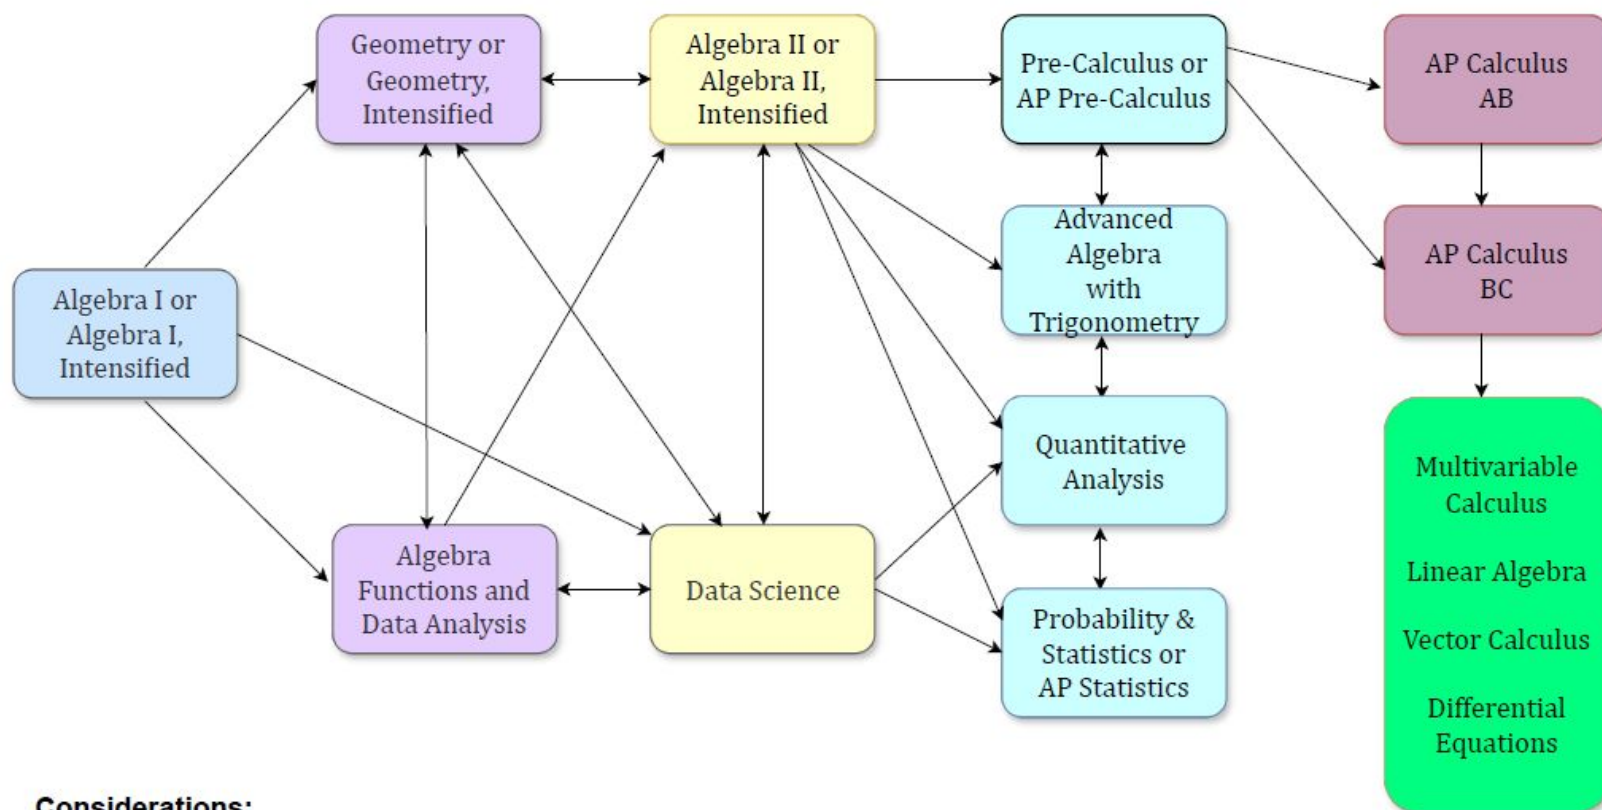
Geometry or Geometry, Intensified

Algebra II or Algebra II, Intensified

Pre-Calculus or AP Pre-Calculus

AP Calculus AB

Advanced Algebra with Trigonometry

AP Calculus BC

Algebra I or Algebra I, Intensified

Quantitative Analysis

Multivariable Calculus

Linear Algebra

Vector Calculus

Differential Equations

Algebra Functions and Data Analysis

Data Science

Probability & Statistics or AP Statistics

Considerations: